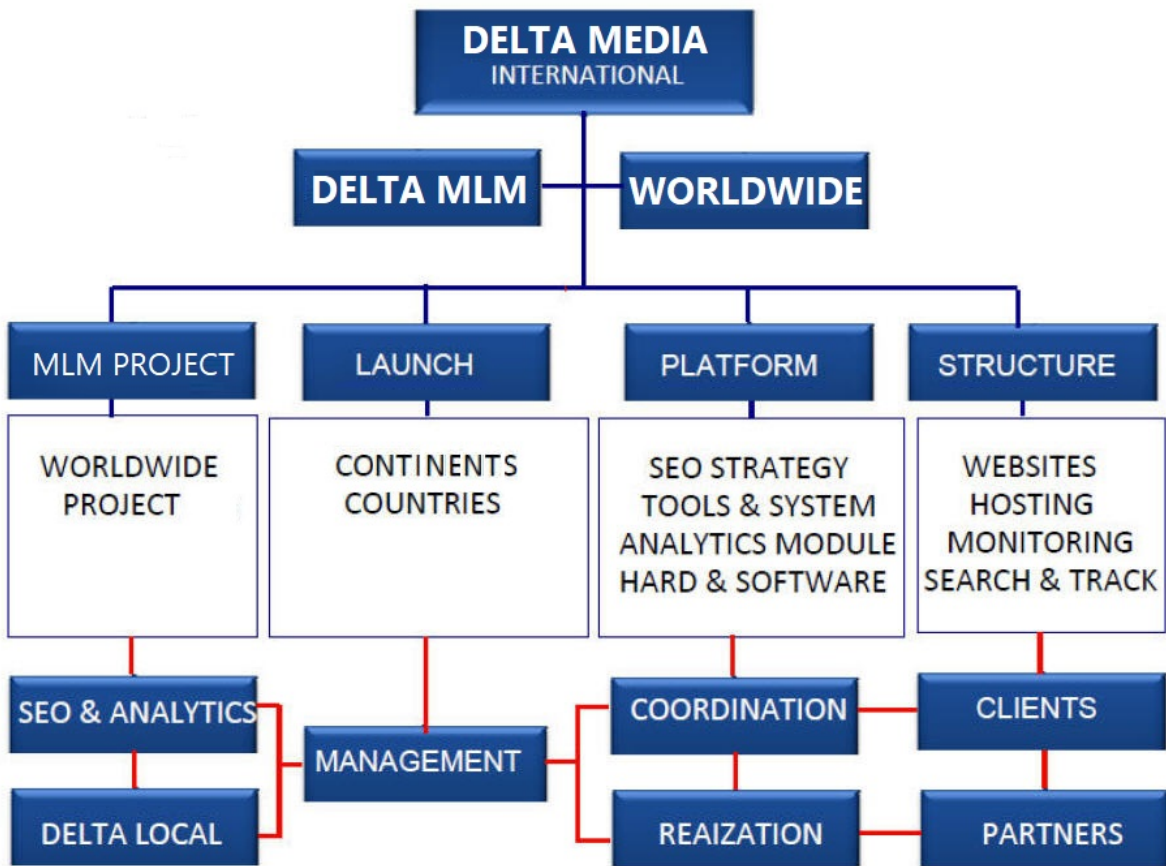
DELTA MEDIA
INTERNATIONAL

DELTA MLM

WORLDWIDE

MLM PROJECT

LAUNCH

PLATFORM

STRUCTURE

WORLDWIDE PROJECT

CONTINENTS COUNTRIES

SEO STRATEGY TOOLS & SYSTEM ANALYTICS MODULE HARD & SOFTWARE

WEBSITES HOSTING MONITORING SEARCH & TRACK

SEO & ANALYTICS

DELTA LOCAL

MANAGEMENT

COORDINATION

REAIZATION

CLIENTS

PARTNERS